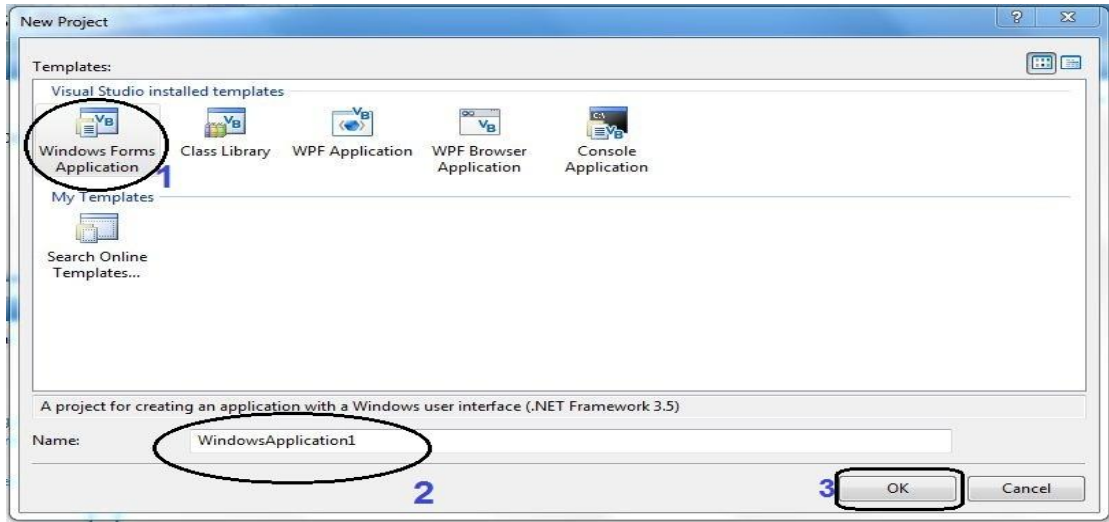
New Project

Templates:

Visual Studio installed templates

Windows Forms Application

1

Class Library

WPF Application

WPF Browser Application

Console Application

My Templates

Search Online Templates...

A project for creating an application with a Windows user interface (.NET Framework 3.5)

Name: WindowsApplication1

2

3

OK

Cancel